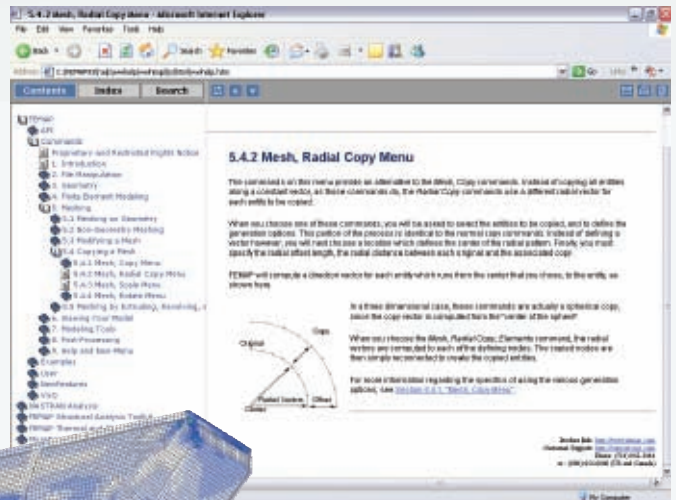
5.4.2 Mesh, Radial Copy Menu - Microsoft Internet Explorer

File Edit View Favorites Tools Help

Back Search Favorites

Address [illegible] Go Links

Contents Index Search

FEMAP
API
Commands
Proprietary and Restricted Rights Notice
1. Introduction
2. File Manipulation
3. Geometry
4. Finite Element Modeling
5. Meshing
5.1 Meshing on Geometry
5.2 Non-Geometry Meshing
5.3 Modifying a Mesh
5.4 Copying a Mesh
5.4.1 Mesh, Copy Menu
5.4.2 Mesh, Radial Copy Menu
5.4.3 Mesh, Scale Menu
5.4.4 Mesh, Rotate Menu
5.5 Meshing by Extruding, Revolving, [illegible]
6. Viewing Your Model
7. Modeling Tools
8. Post-Processing
9. Help and Exit Menu
Examples
User
Fem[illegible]
VSD
NX NASTRAN Analysis
FEMAP Structural Analysis Toolkit
FEMAP Thermal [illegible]

5.4.2 Mesh, Radial Copy Menu

The commands in this menu provide an alternative to the Mesh, Copy commands. Instead of copying all entities along a constant vector, as those commands do, the Radial Copy commands use a different radial vector for each entity to be copied.

When you choose one of these commands, you will be asked to select the entities to be copied, and to define the generation options. This portion of the process is identical to the normal copy commands. Instead of defining a vector however, you will next choose a location which defines the center of the radial pattern. Finally, you must specify the radial offset length, the radial distance between each original and the associated copy.

FEMAP will compute a direction vector for each entity which runs from the center that you chose, to the entity, as shown here.

In a three dimensional case, these commands are actually a spherical copy, since the copy vector is computed from the "center of the sphere".

When you choose the Mesh, Radial Copy, Elements command, the radial vectors are computed for each of the defining nodes. The created nodes are then simply reconnected to create the copied elements.

For more information regarding the specifics of using the various generation options, see Section 5.4.1, "Mesh, Copy Menu".

Copy
Original
Radial Vectors
Offset
Center

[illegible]

My Computer